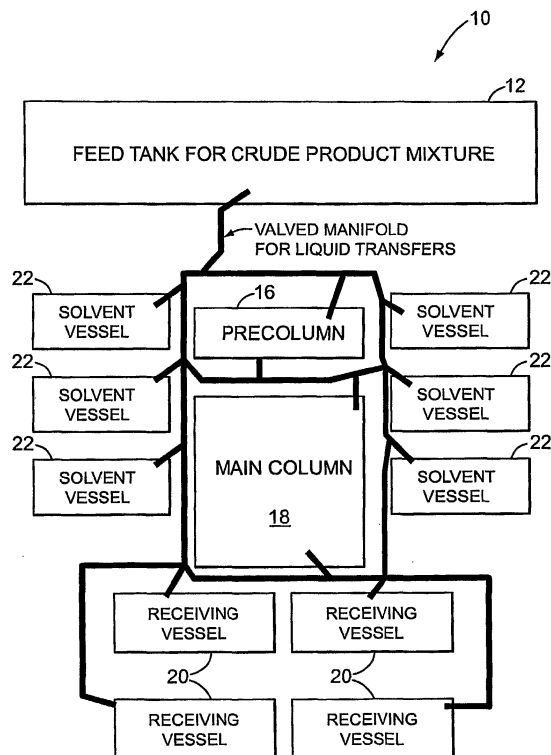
10

12

FEED TANK FOR CRUDE PRODUCT MIXTURE

VALVED MANIFOLD FOR LIQUID TRANSFERS

22
SOLVENT VESSEL

16
PRECOLUMN

22
SOLVENT VESSEL

22
SOLVENT VESSEL

22
SOLVENT VESSEL

22
SOLVENT VESSEL

MAIN COLUMN

18

22
SOLVENT VESSEL

RECEIVING VESSEL

RECEIVING VESSEL

20

20

RECEIVING VESSEL

RECEIVING VESSEL